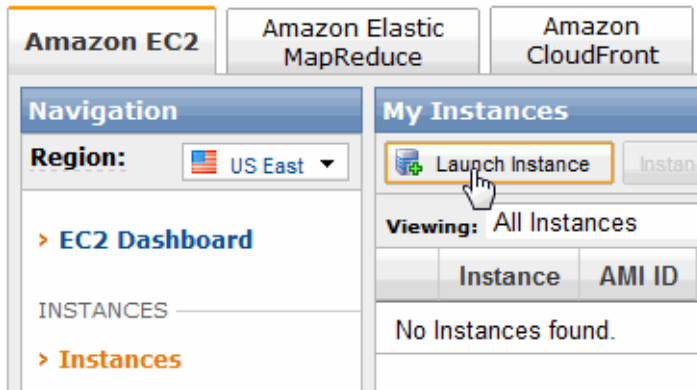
Amazon EC2

Amazon Elastic MapReduce

Amazon CloudFront

Navigation

Region: US East

› EC2 Dashboard

INSTANCES

› Instances

My Instances

Launch Instance

Instan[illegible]

Viewing: All Instances

| | Instance | AMI ID |
|---|---|---|

No Instances found.